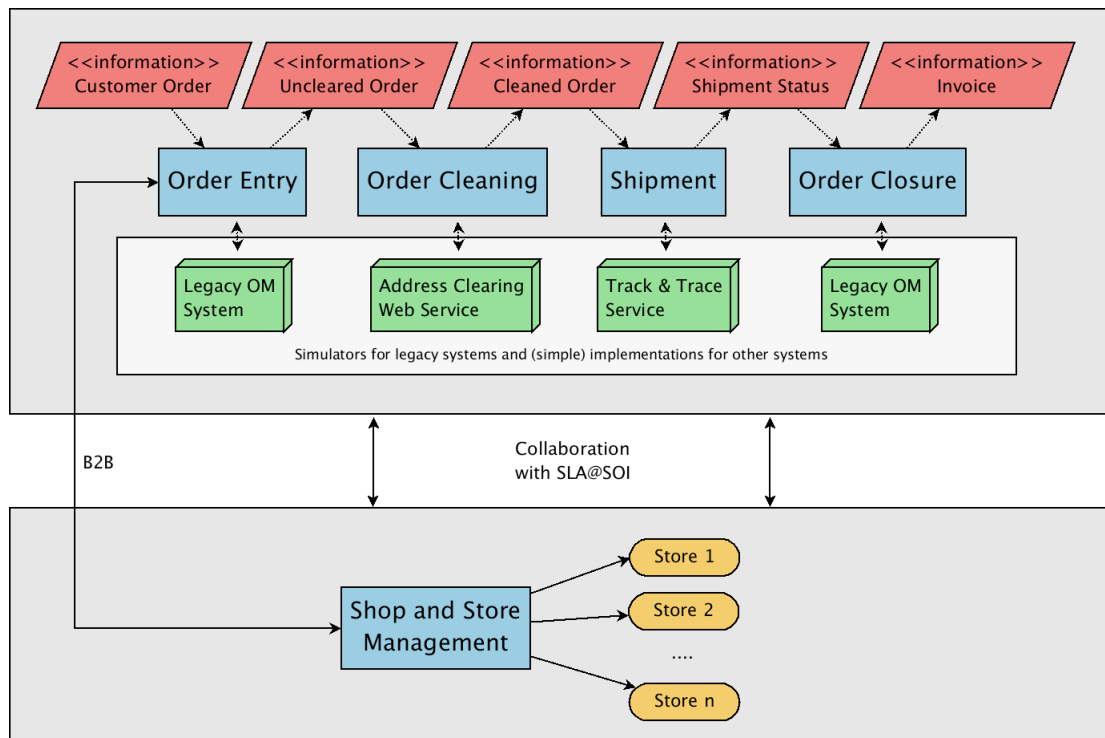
<<information>>
Customer Order

<<information>>
Uncleared Order

<<information>>
Cleaned Order

<<information>>
Shipment Status

<<information>>
Invoice

Order Entry

Order Cleaning

Shipment

Order Closure

Legacy OM System

Address Clearing Web Service

Track & Trace Service

Legacy OM System

Simulators for legacy systems and (simple) implementations for other systems

B2B

Collaboration with SLA@SOI

Shop and Store Management

Store 1

Store 2

....

Store n